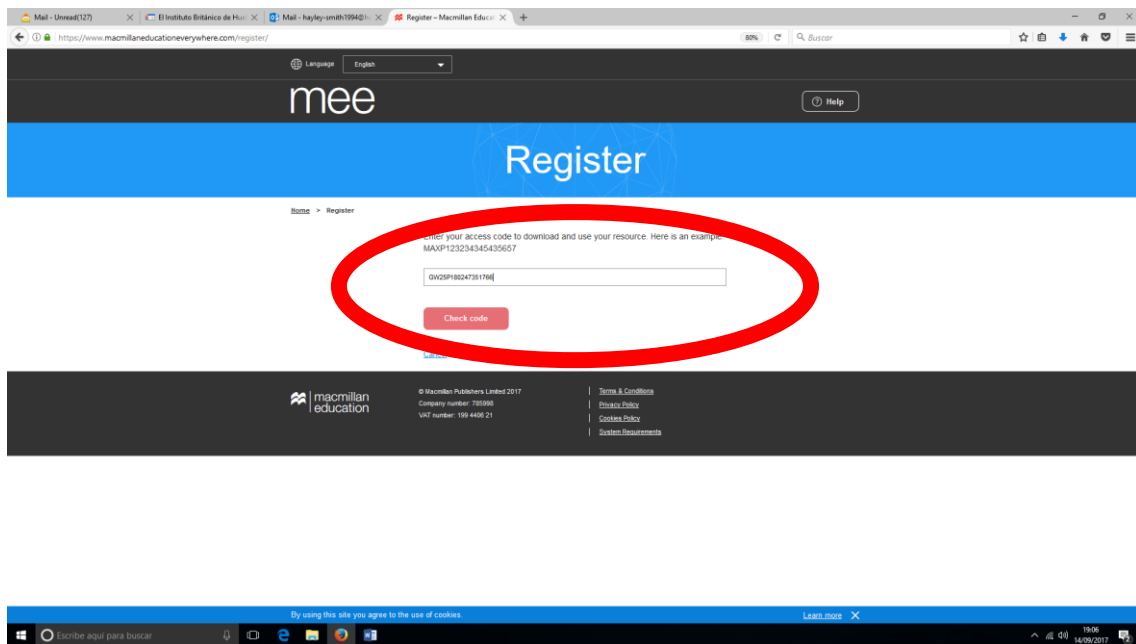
Mail - Unread(127)
El Instituto Británico de Hu
Mail - hayley-smith1994@h
Register – Macmillan Educat

https://www.macmillaneducationeverywhere.com/register/
80%
Buscar

Language English

mee

Help

Register

Home > Register

Enter your access code to download and use your resource. Here is an example: MAXP123234345435657

GW25P180247351766

Check code

© Macmillan Publishers Limited 2017
Company number: 785998
VAT number: 199 4406 21

macmillan education

Terms & Conditions
Privacy Policy
Cookies Policy
System Requirements

By using this site you agree to the use of cookies.
Learn more

Escribe aquí para buscar

19:06
14/09/2017